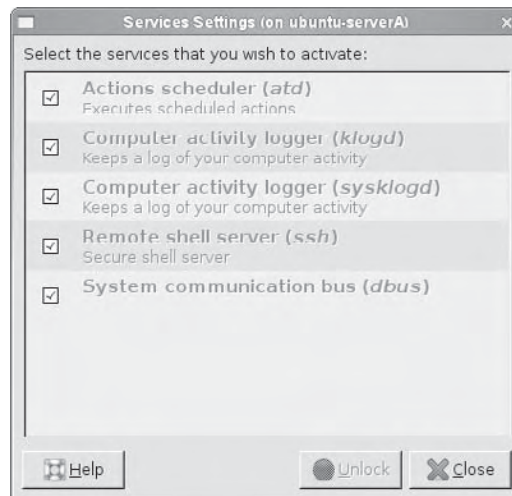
Services Settings (on ubuntu-serverA)

Select the services that you wish to activate:

Actions scheduler (atd)
Executes scheduled actions

Computer activity logger (klogd)
Keeps a log of your computer activity

Computer activity logger (sysklogd)
Keeps a log of your computer activity

Remote shell server (ssh)
Secure shell server

System communication bus (dbus)

Help

Unlock

Close